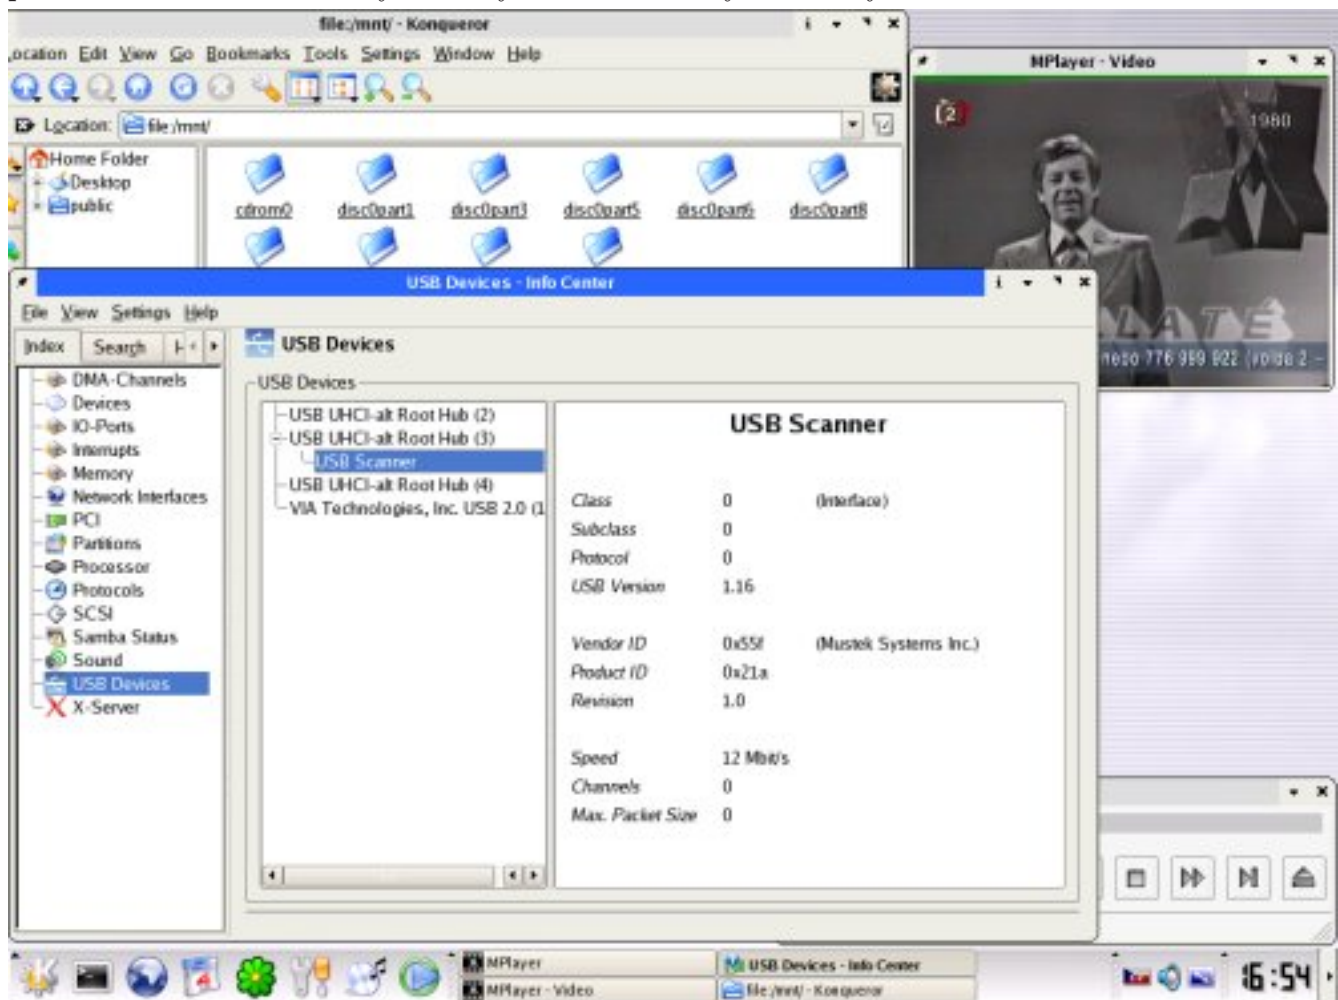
file:/mnt/ - Konqueror

ocation Edit View Go Bookmarks Tools Settings Window Help

Location: file:/mnt/

Home Folder
Desktop
public

cdrom0 disc0part1 disc0part3 disc0part5 disc0part6 disc0part8

MPlayer - Video

2

1980

ATE

ffono 776 999 922 (volba 2 -

USB Devices - Info Center

File View Settings Help

Index Search H

USB Devices

DMA-Channels
Devices
IO-Ports
Interrupts
Memory
Network Interfaces
PCI
Partitions
Processor
Protocols
SCSI
Samba Status
Sound
USB Devices
X-Server

USB Devices

USB UHCI-alt Root Hub (2)
USB UHCI-alt Root Hub (3)
USB Scanner
USB UHCI-alt Root Hub (4)
VIA Technologies, Inc. USB 2.0 (1

USB Scanner

| | | |
|---|---|---|
| Class | 0 | (Interface) |
| Subclass | 0 | |
| Protocol | 0 | |
| USB Version | 1.16 | |
| Vendor ID | 0x55f | (Mustek Systems Inc.) |
| Product ID | 0x21a | |
| Revision | 1.0 | |
| Speed | 12 Mbit/s | |
| Channels | 0 | |
| Max. Packet Size | 0 | |

MPlayer
MPlayer - Video
USB Devices - Info Center
file:/mnt/ - Konqueror

16:54